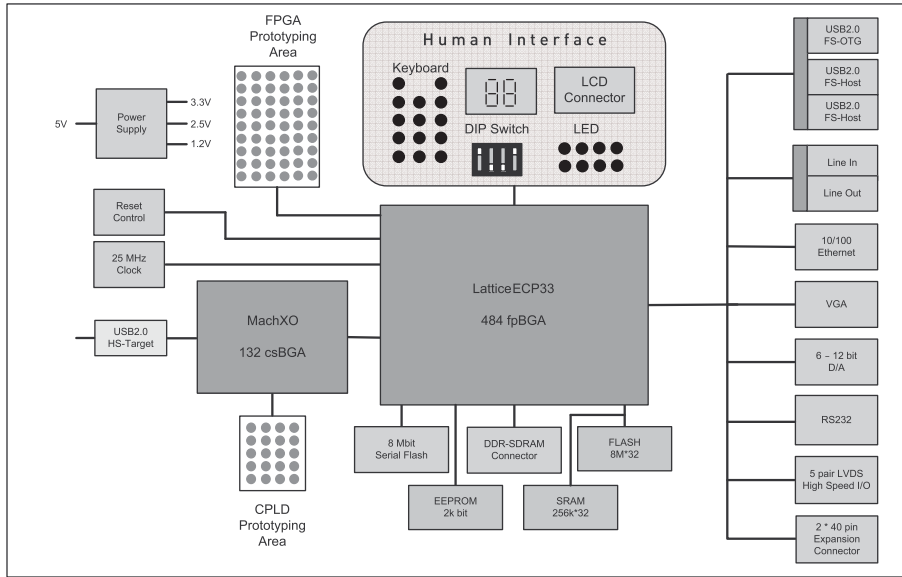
FPGA
Prototyping
Area

Human Interface

Keyboard

88

LCD
Connector

DIP Switch

LED

USB2.0
FS-OTG

USB2.0
FS-Host

USB2.0
FS-Host

5V

Power
Supply

3.3V
2.5V
1.2V

Line In

Line Out

Reset
Control

25 MHz
Clock

10/100
Ethernet

Lattice ECP33

484 fpBGA

VGA

USB2.0
HS-Target

MachXO

132 csBGA

6 - 12 bit
D/A

RS232

8 Mbit
Serial Flash

DDR-SDRAM
Connector

FLASH
8M*32

EEPROM
2k bit

SRAM
256k*32

5 pair LVDS
High Speed I/O

CPLD
Prototyping
Area

2 * 40 pin
Expansion
Connector